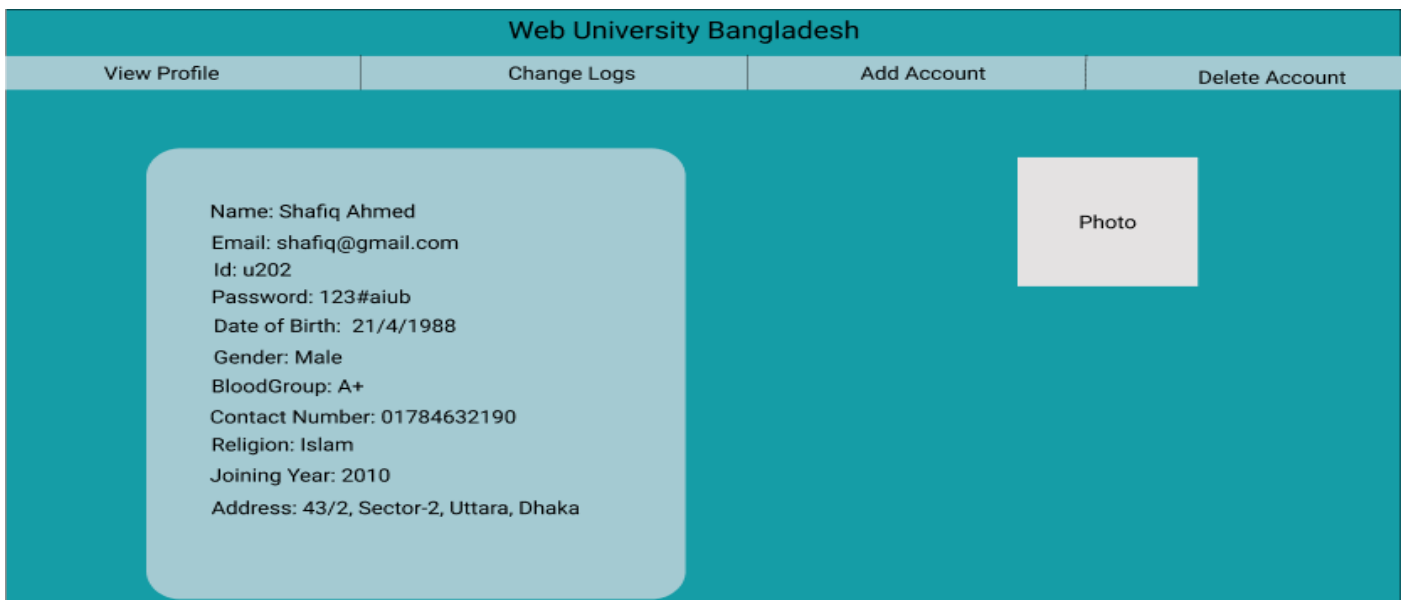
Web University Bangladesh

View Profile
Change Logs
Add Account
Delete Account

Name: Shafiq Ahmed
Email: shafiq@gmail.com
Id: u202
Password: 123#aiub
Date of Birth: 21/4/1988
Gender: Male
BloodGroup: A+
Contact Number: 01784632190
Religion: Islam
Joining Year: 2010
Address: 43/2, Sector-2, Uttara, Dhaka

Photo